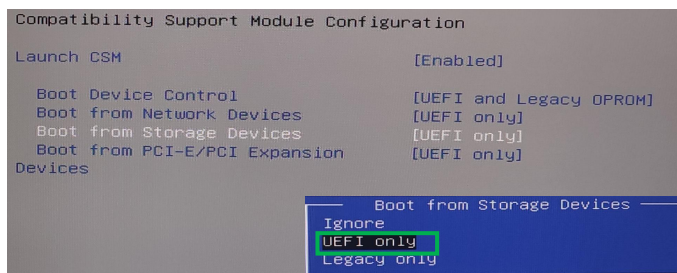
Compatibility Support Module Configuration

Launch CSM [Enabled]

Boot Device Control [UEFI and Legacy OPROM]
Boot from Network Devices [UEFI only]
Boot from Storage Devices [UEFI only]
Boot from PCI-E/PCI Expansion Devices [UEFI only]

Boot from Storage Devices
Ignore
UEFI only
Legacy only